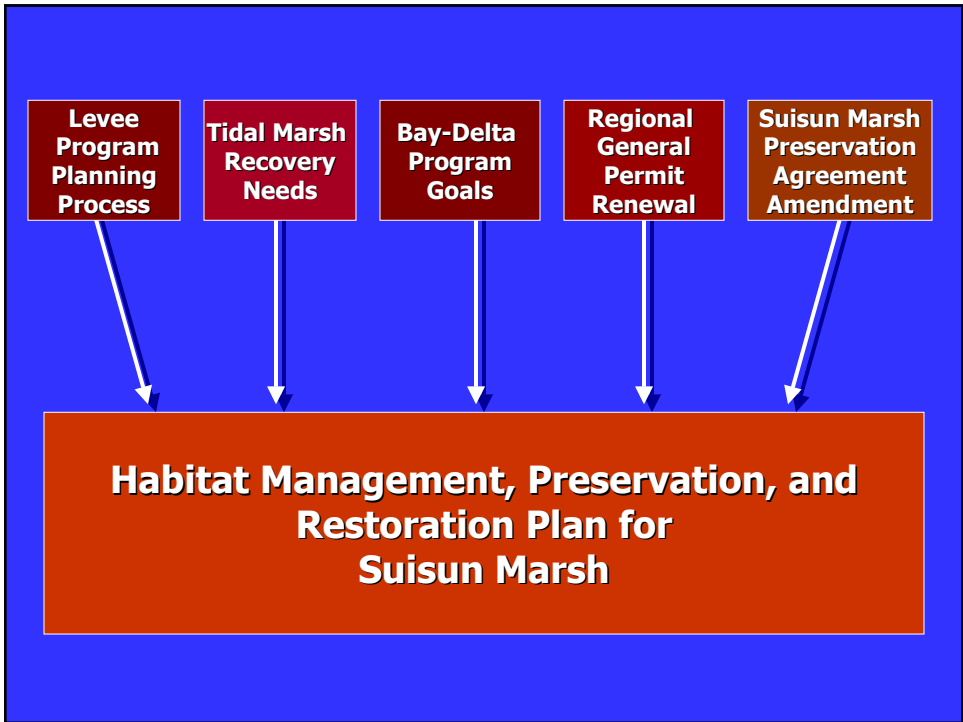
Levee Program Planning Process

Tidal Marsh Recovery Needs

Bay-Delta Program Goals

Regional General Permit Renewal

Suisun Marsh Preservation Agreement Amendment

Habitat Management, Preservation, and Restoration Plan for Suisun Marsh